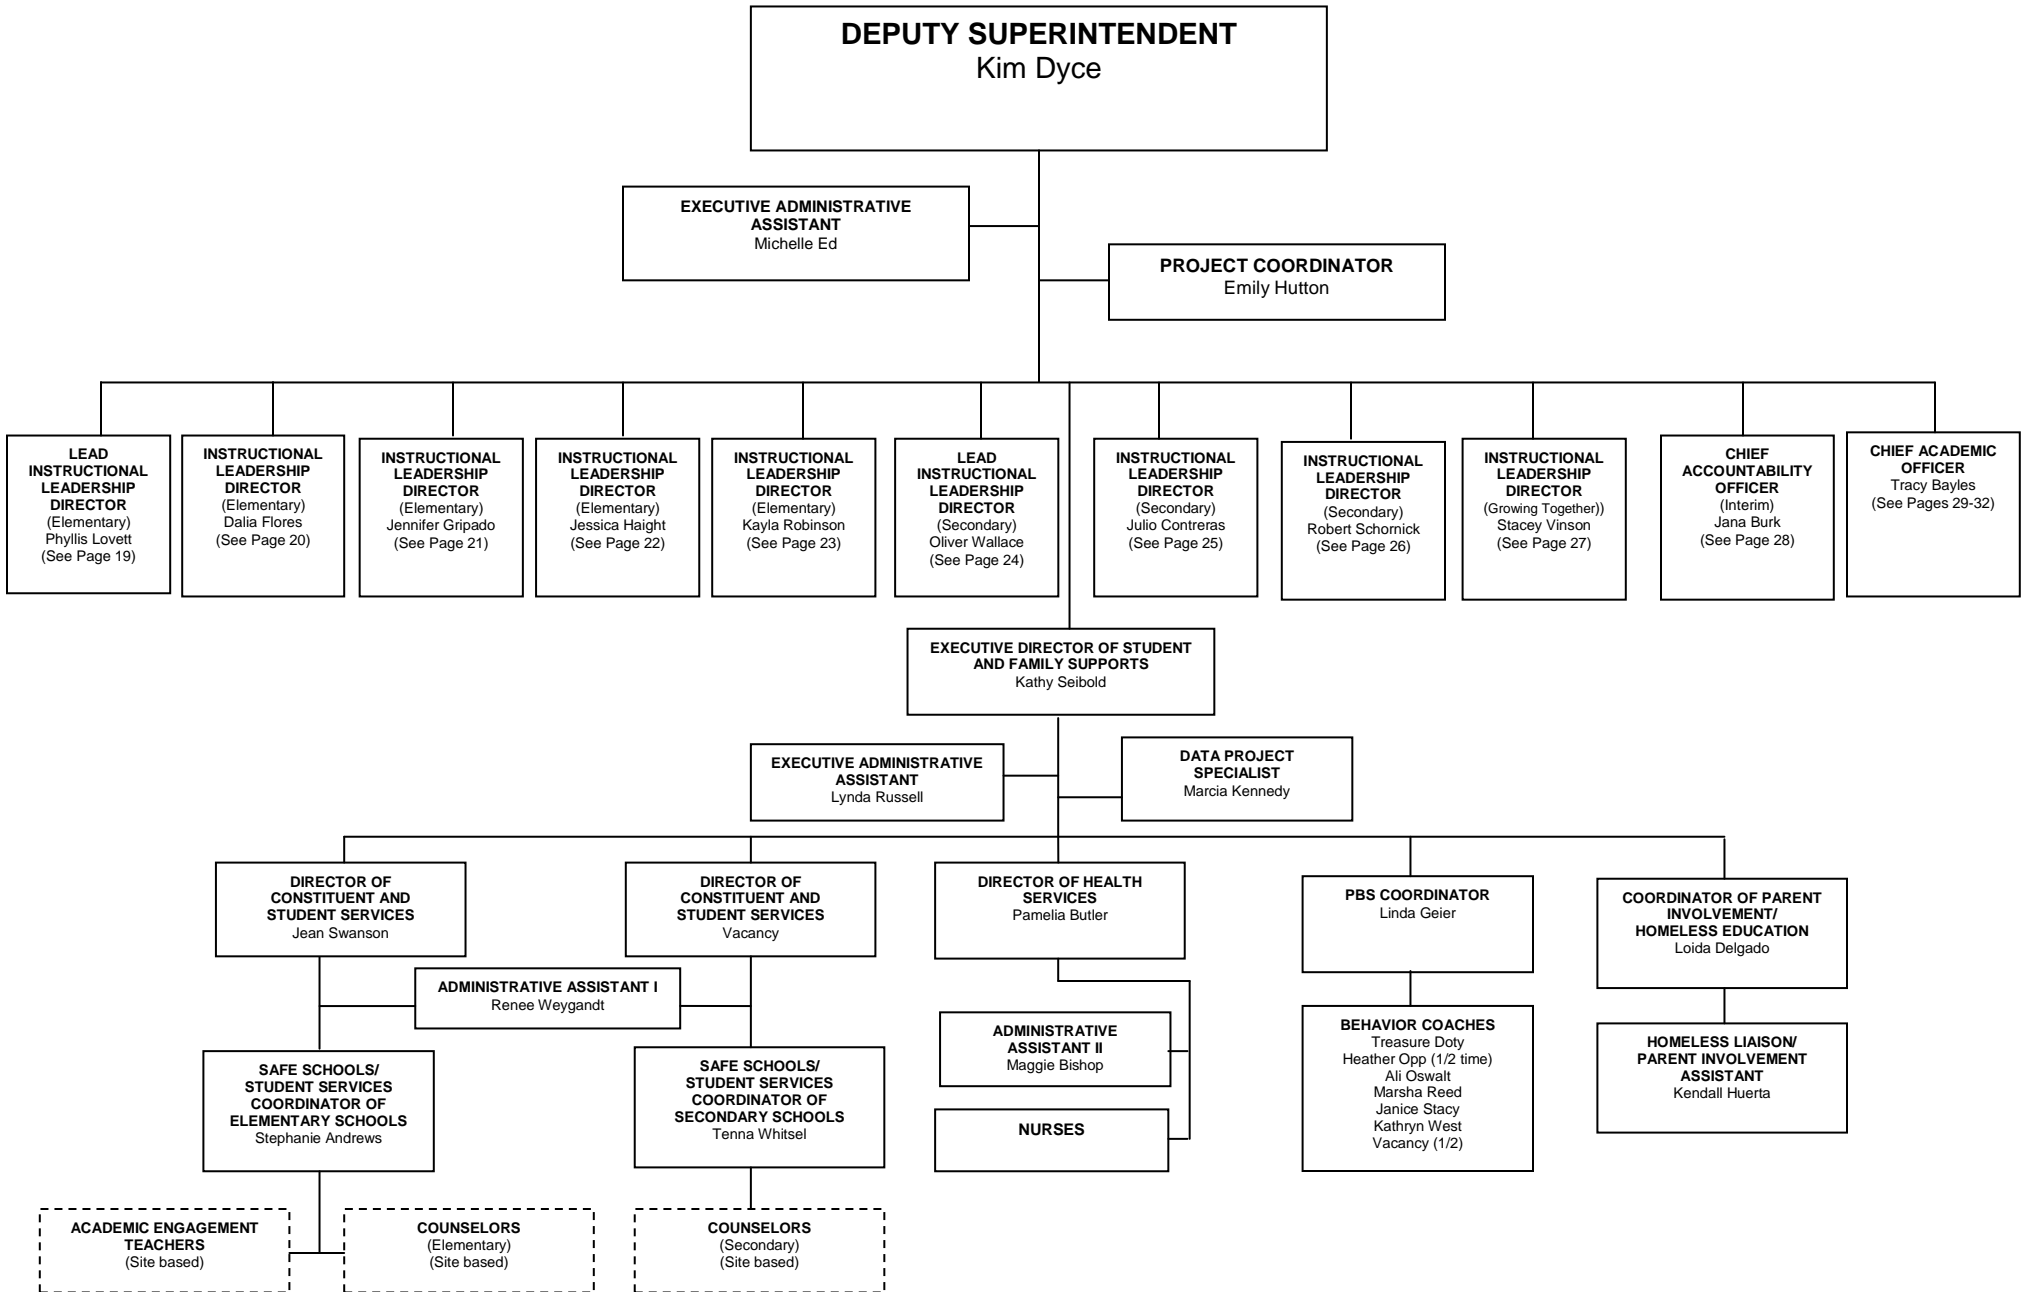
DEPUTY SUPERINTENDENT
Kim Dyce

EXECUTIVE ADMINISTRATIVE ASSISTANT
Michelle Ed

PROJECT COORDINATOR
Emily Hutton

LEAD INSTRUCTIONAL LEADERSHIP DIRECTOR
(Elementary)
Phyllis Lovett
(See Page 19)

INSTRUCTIONAL LEADERSHIP DIRECTOR
(Elementary)
Dalia Flores
(See Page 20)

INSTRUCTIONAL LEADERSHIP DIRECTOR
(Elementary)
Jennifer Gripado
(See Page 21)

INSTRUCTIONAL LEADERSHIP DIRECTOR
(Elementary)
Jessica Haight
(See Page 22)

INSTRUCTIONAL LEADERSHIP DIRECTOR
(Elementary)
Kayla Robinson
(See Page 23)

LEAD INSTRUCTIONAL LEADERSHIP DIRECTOR
(Secondary)
Oliver Wallace
(See Page 24)

INSTRUCTIONAL LEADERSHIP DIRECTOR
(Secondary)
Julio Contreras
(See Page 25)

INSTRUCTIONAL LEADERSHIP DIRECTOR
(Secondary)
Robert Schornick
(See Page 26)

INSTRUCTIONAL LEADERSHIP DIRECTOR
(Growing Together))
Stacey Vinson
(See Page 27)

CHIEF ACCOUNTABILITY OFFICER
(Interim)
Jana Burk
(See Page 28)

CHIEF ACADEMIC OFFICER
Tracy Bayles
(See Pages 29-32)

EXECUTIVE DIRECTOR OF STUDENT AND FAMILY SUPPORTS
Kathy Seibold

EXECUTIVE ADMINISTRATIVE ASSISTANT
Lynda Russell

DATA PROJECT SPECIALIST
Marcia Kennedy

DIRECTOR OF CONSTITUENT AND STUDENT SERVICES
Jean Swanson

DIRECTOR OF CONSTITUENT AND STUDENT SERVICES
Vacancy

DIRECTOR OF HEALTH SERVICES
Pamelia Butler

PBS COORDINATOR
Linda Geier

COORDINATOR OF PARENT INVOLVEMENT/ HOMELESS EDUCATION
Loida Delgado

ADMINISTRATIVE ASSISTANT I
Renee Weygandt

ADMINISTRATIVE ASSISTANT II
Maggie Bishop

NURSES

BEHAVIOR COACHES
Treasure Doty
Heather Opp (1/2 time)
Ali Oswalt
Marsha Reed
Janice Stacy
Kathryn West
Vacancy (1/2)

HOMELESS LIAISON/ PARENT INVOLVEMENT ASSISTANT
Kendall Huerta

SAFE SCHOOLS/ STUDENT SERVICES COORDINATOR OF ELEMENTARY SCHOOLS
Stephanie Andrews

SAFE SCHOOLS/ STUDENT SERVICES COORDINATOR OF SECONDARY SCHOOLS
Tenna Whitsel

ACADEMIC ENGAGEMENT TEACHERS
(Site based)

COUNSELORS
(Elementary)
(Site based)

COUNSELORS
(Secondary)
(Site based)